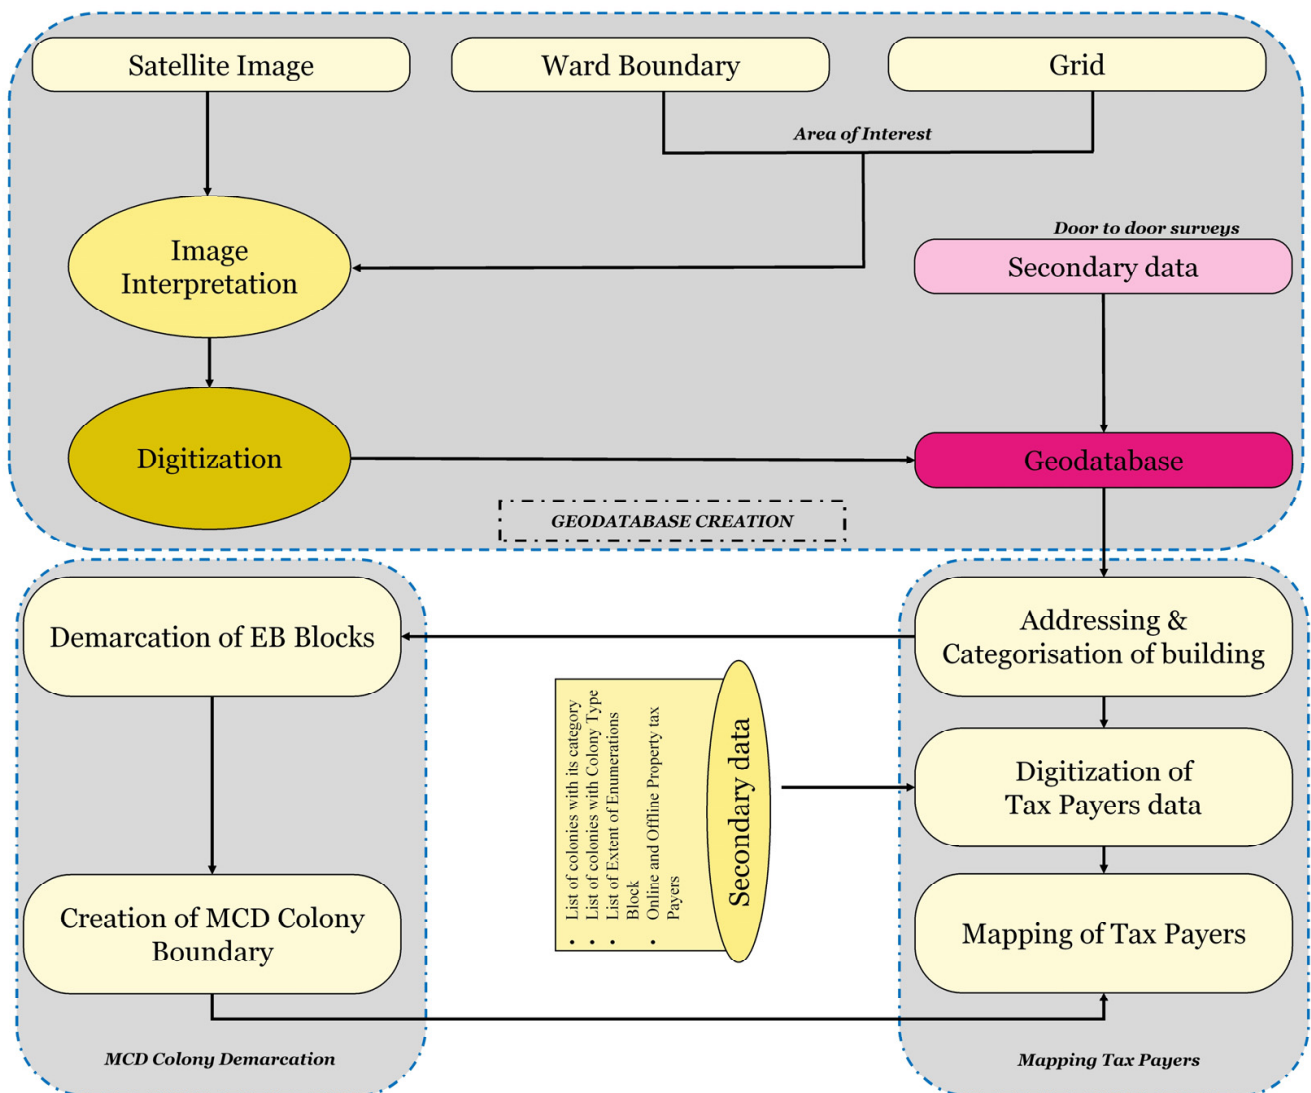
Satellite Image

Ward Boundary

Grid

Area of Interest

Image Interpretation

Door to door surveys

Secondary data

Digitization

Geodatabase

GEODATABASE CREATION

Demarcation of EB Blocks

Addressing & Categorisation of building

- List of colonies with its category
- List of colonies with Colony Type
- List of Extent of Enumerations Block
- Online and Offline Property tax Payers

Secondary data

Digitization of Tax Payers data

Creation of MCD Colony Boundary

Mapping of Tax Payers

MCD Colony Demarcation

Mapping Tax Payers